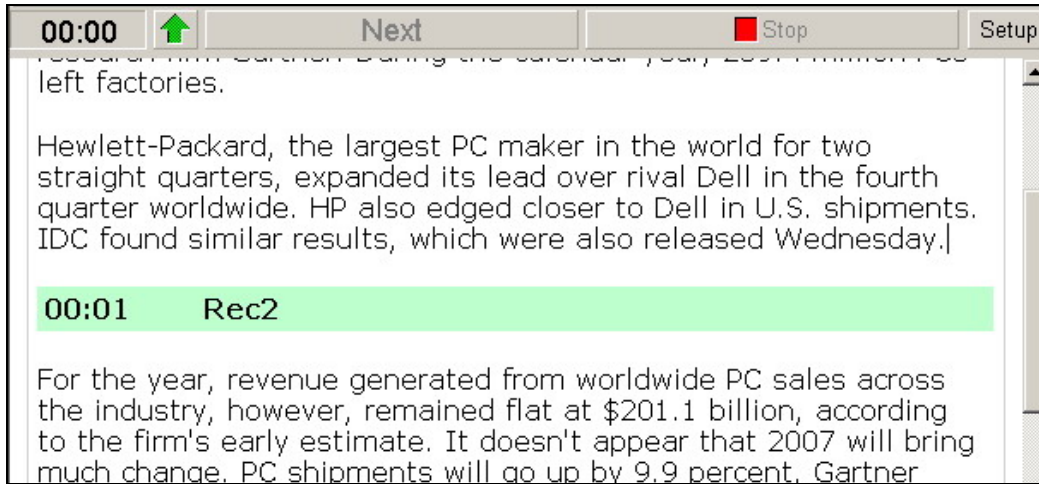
00:00 Next Stop Setup

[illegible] left factories.

Hewlett-Packard, the largest PC maker in the world for two straight quarters, expanded its lead over rival Dell in the fourth quarter worldwide. HP also edged closer to Dell in U.S. shipments. IDC found similar results, which were also released Wednesday.

00:01 Rec2

For the year, revenue generated from worldwide PC sales across the industry, however, remained flat at $201.1 billion, according to the firm's early estimate. It doesn't appear that 2007 will bring much change. PC shipments will go up by 9.9 percent, Gartner